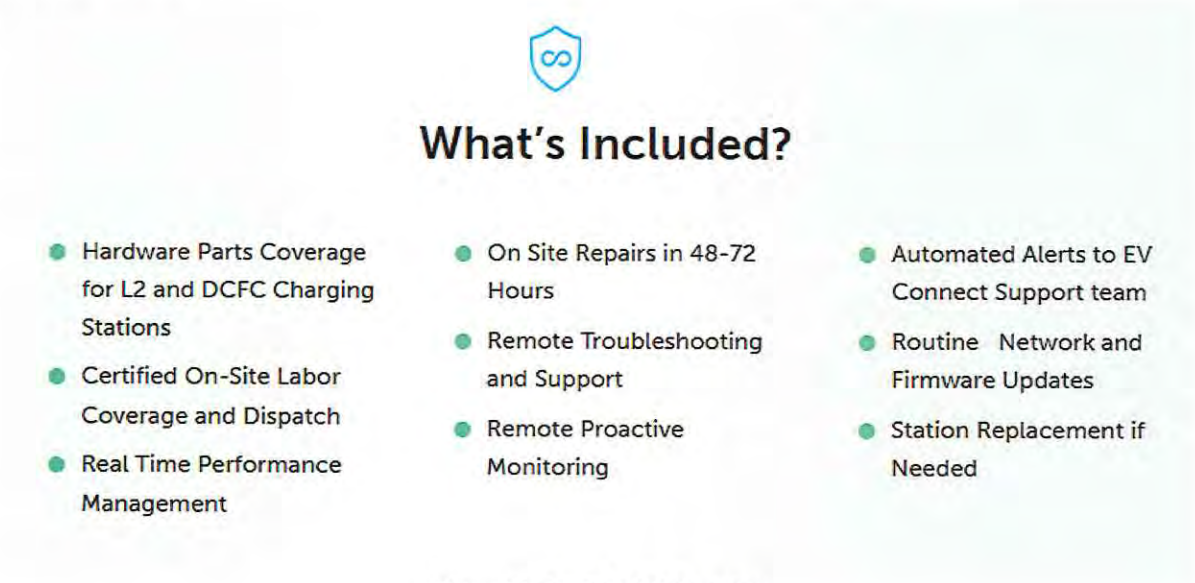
What’s Included?

- Hardware Parts Coverage for L2 and DCFC Charging Stations
- Certified On-Site Labor Coverage and Dispatch
- Real Time Performance Management

- On Site Repairs in 48-72 Hours
- Remote Troubleshooting and Support
- Remote Proactive Monitoring

- Automated Alerts to EV Connect Support team
- Routine Network and Firmware Updates
- Station Replacement if Needed